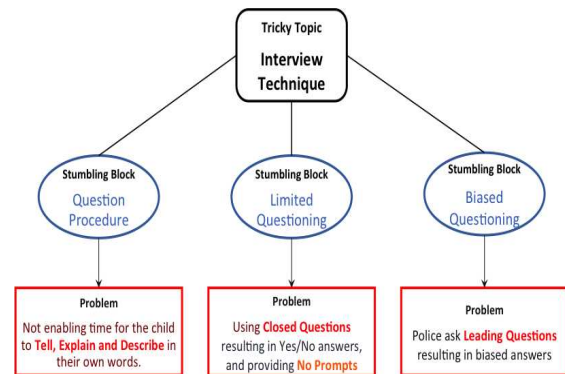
Tricky Topic
Interview Technique

Stumbling Block
Question Procedure

Stumbling Block
Limited Questioning

Stumbling Block
Biased Questioning

Problem
Not enabling time for the child to Tell, Explain and Describe in their own words.

Problem
Using Closed Questions resulting in Yes/No answers, and providing No Prompts

Problem
Police ask Leading Questions resulting in biased answers